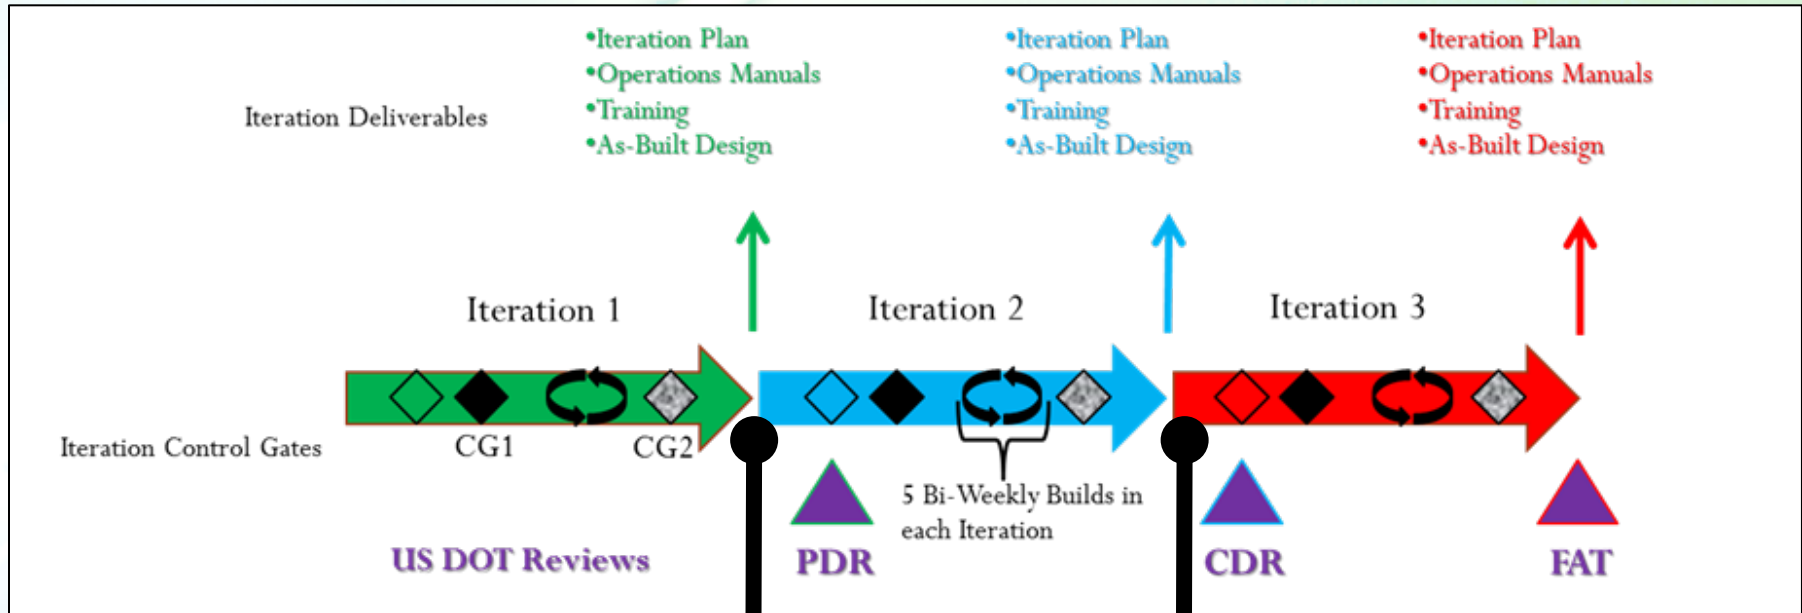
Iteration Deliverables

•Iteration Plan
•Operations Manuals
•Training
•As-Built Design

•Iteration Plan
•Operations Manuals
•Training
•As-Built Design

•Iteration Plan
•Operations Manuals
•Training
•As-Built Design

Iteration 1

Iteration 2

Iteration 3

Iteration Control Gates

CG1

CG2

5 Bi-Weekly Builds in each Iteration

US DOT Reviews

PDR

CDR

FAT